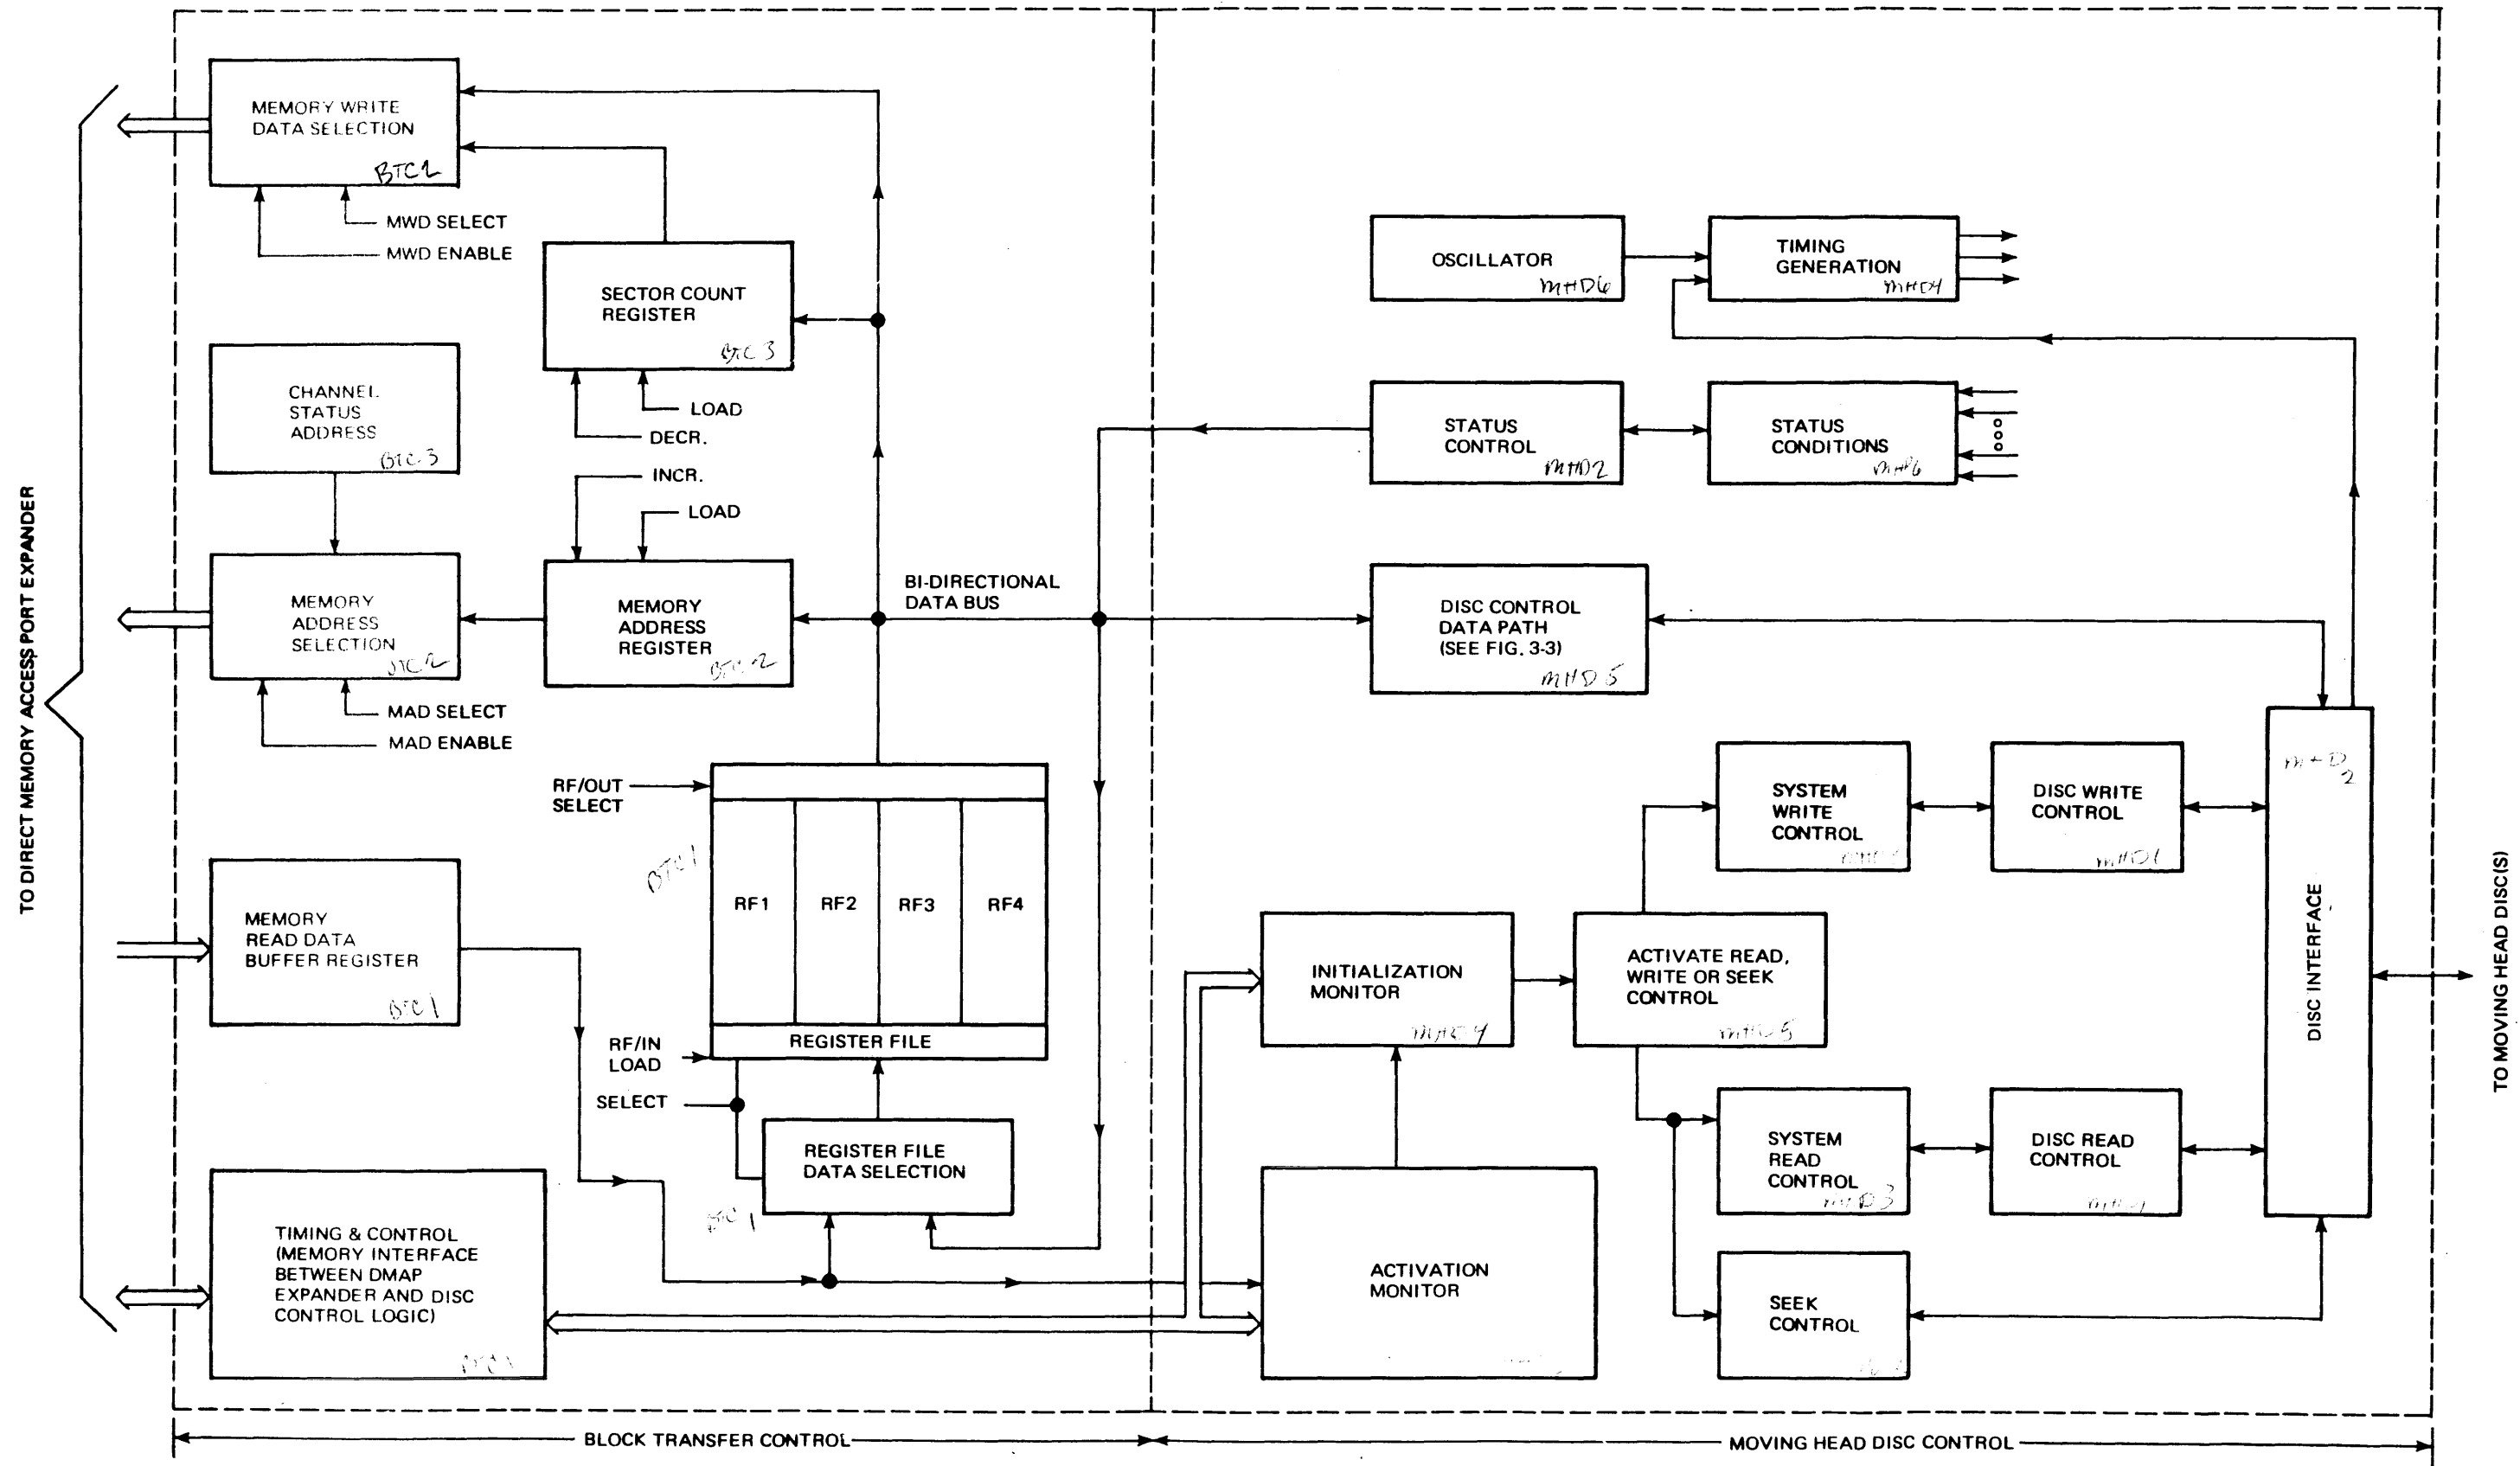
TO DIRECT MEMORY ACCESS PORT EXPANDER

MEMORY WRITE DATA SELECTION
BTC2

MWD SELECT
MWD ENABLE

SECTOR COUNT REGISTER
BTC3

LOAD
DECR.

CHANNEL STATUS ADDRESS
BTC3

INCR.
LOAD

MEMORY ADDRESS SELECTION
BTC2

MEMORY ADDRESS REGISTER
BTC2

MAD SELECT
MAD ENABLE

BI-DIRECTIONAL DATA BUS

RF/OUT SELECT

BTC1

RF1
RF2
RF3
RF4

REGISTER FILE

RF/IN LOAD
SELECT

MEMORY READ DATA BUFFER REGISTER
BTC1

REGISTER FILE DATA SELECTION
BTC1

TIMING & CONTROL (MEMORY INTERFACE BETWEEN DMAP EXPANDER AND DISC CONTROL LOGIC)
BTC1

OSCILLATOR
MHD6

TIMING GENERATION
MHD4

STATUS CONTROL
MHD2

STATUS CONDITIONS
MHD6

DISC CONTROL DATA PATH (SEE FIG. 3-3)
MHD5

SYSTEM WRITE CONTROL
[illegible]

DISC WRITE CONTROL
MHD1

MHD2

DISC INTERFACE

INITIALIZATION MONITOR
MHD4

ACTIVATE READ, WRITE OR SEEK CONTROL
MHD5

SYSTEM READ CONTROL
MHD3

DISC READ CONTROL
MHD1

ACTIVATION MONITOR
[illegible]

SEEK CONTROL
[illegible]

TO MOVING HEAD DISC(S)

BLOCK TRANSFER CONTROL
MOVING HEAD DISC CONTROL